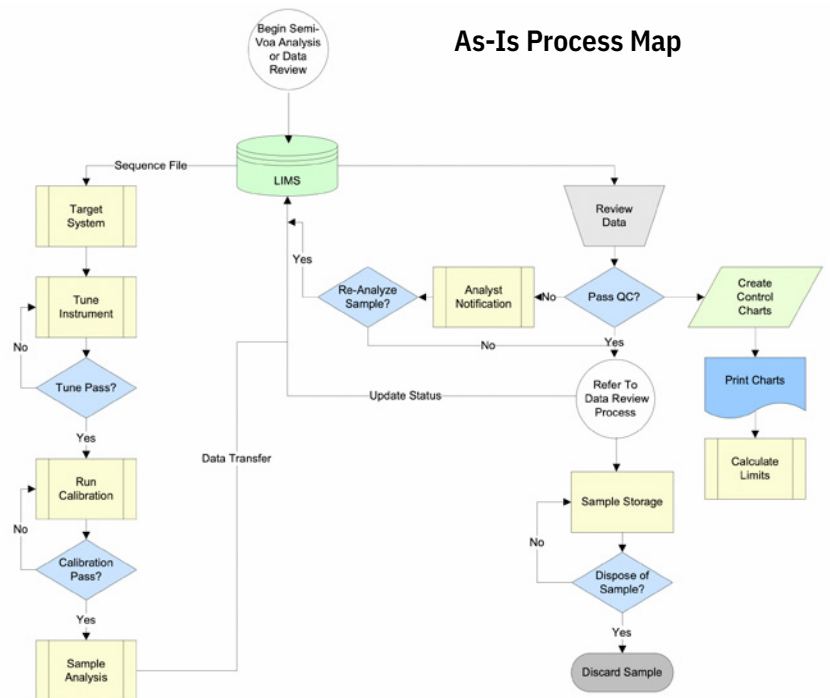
As-Is Process Map

Begin Semi-Voa Analysis or Data Review

LIMS

Sequence File

Target System

Tune Instrument

No

Tune Pass?

Yes

Run Calibration

No

Calibration Pass?

Yes

Sample Analysis

Data Transfer

Yes

Re-Analyze Sample?

Analyst Notification

No

Review Data

Pass QC?

No

Yes

Update Status

Refer To Data Review Process

Sample Storage

No

Dispose of Sample?

Yes

Discard Sample

Create Control Charts

Print Charts

Calculate Limits